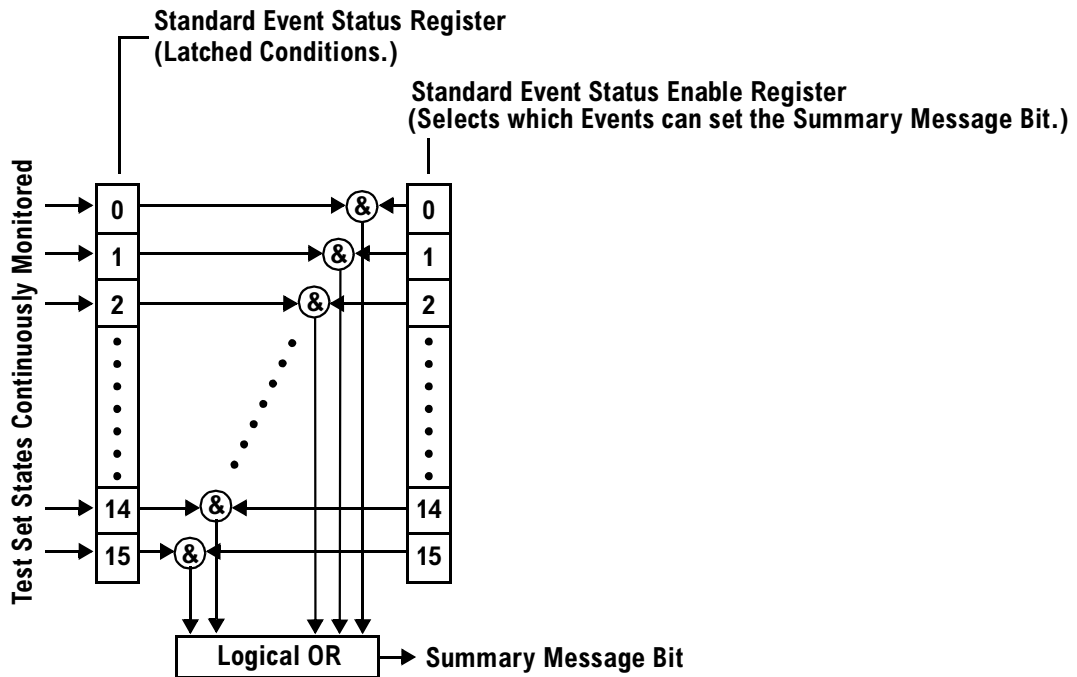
Standard Event Status Register
(Latched Conditions.)

Standard Event Status Enable Register
(Selects which Events can set the Summary Message Bit.)

Test Set States Continuously Monitored

0
1
2
14
15

&
&
&
&
&

0
1
2
14
15

Logical OR
Summary Message Bit